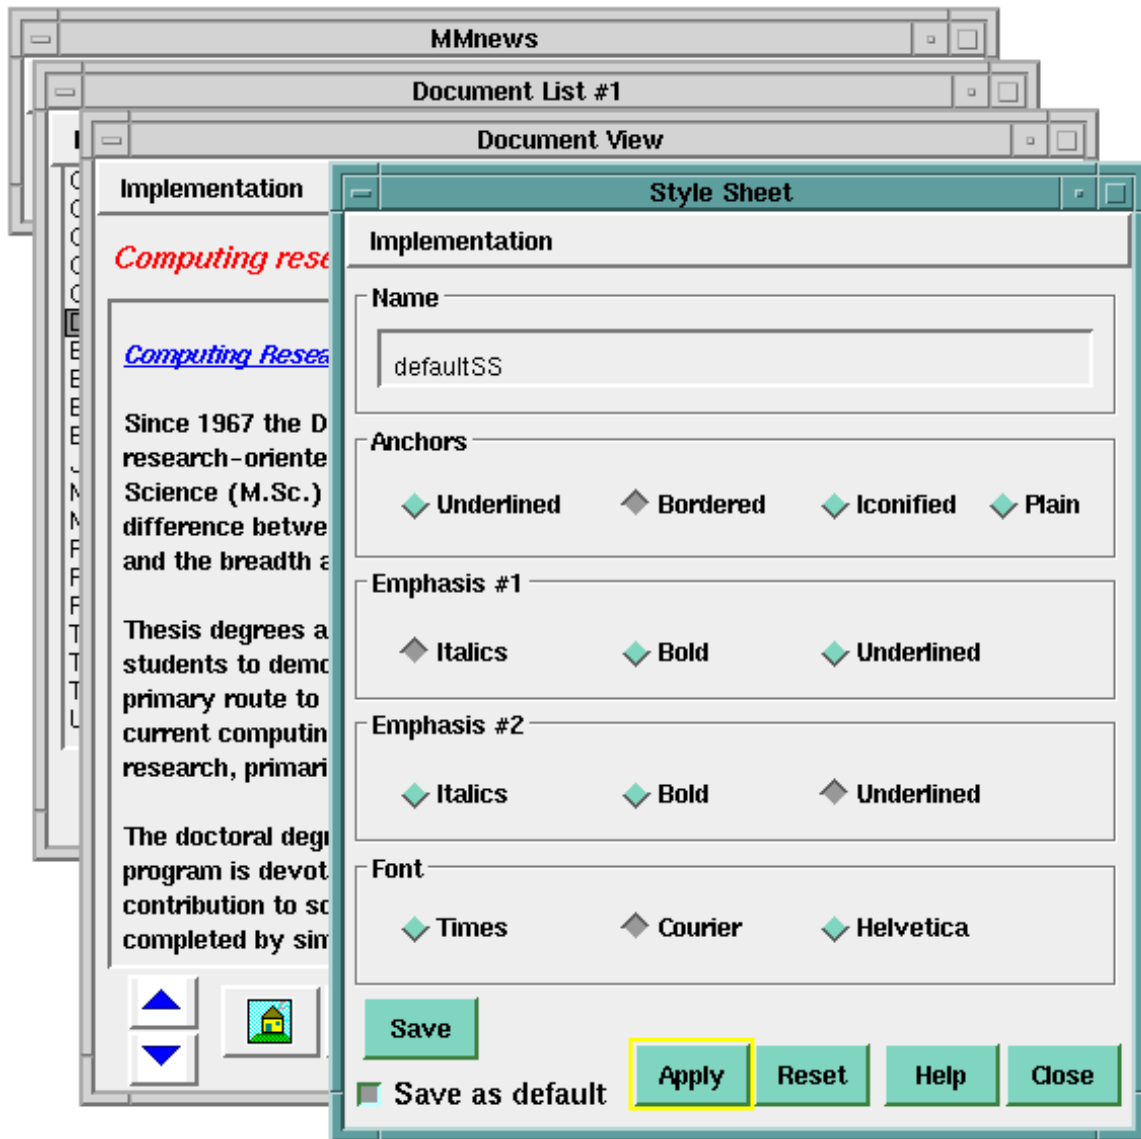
MMnews

Document List #1

Document View

Implementation

Computing rese

Computing Resea

Since 1967 the D research-oriente Science (M.Sc.) difference betwe and the breadth a

Thesis degrees a students to demo primary route to current computin research, primari

The doctoral degr program is devot contribution to sc completed by sin

Style Sheet

Implementation

Name

defaultSS

Anchors

Underlined Bordered Iconified Plain

Emphasis #1

Italics Bold Underlined

Emphasis #2

Italics Bold Underlined

Font

Times Courier Helvetica

Save

Save as default

Apply Reset Help Close